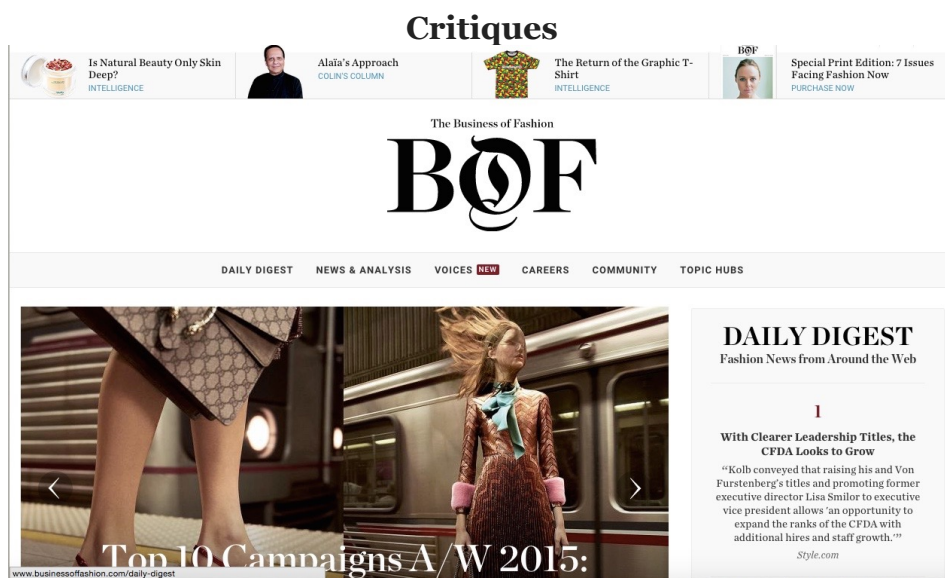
Critiques

Is Natural Beauty Only Skin Deep?
INTELLIGENCE

Alaïa's Approach
COLIN'S COLUMN

The Return of the Graphic T-Shirt
INTELLIGENCE

BOF

Special Print Edition: 7 Issues Facing Fashion Now
PURCHASE NOW

The Business of Fashion

BOF

DAILY DIGEST NEWS & ANALYSIS VOICES NEW CAREERS COMMUNITY TOPIC HUBS

Top 10 Campaigns A/W 2015:

DAILY DIGEST
Fashion News from Around the Web

1

With Clearer Leadership Titles, the CFDA Looks to Grow

"Kolb conveyed that raising his and Von Furstenberg's titles and promoting former executive director Lisa Smilor to executive vice president allows 'an opportunity to expand the ranks of the CFDA with additional hires and staff growth.'"

Style.com

www.businessoffashion.com/daily-digest